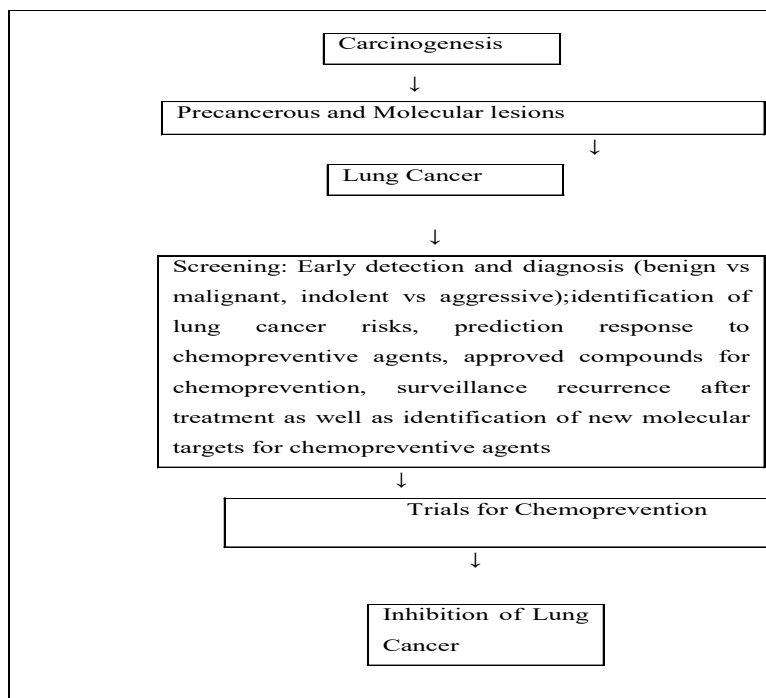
Carcinogenesis

↓

Precancerous and Molecular lesions

↓

Lung Cancer

↓

Screening: Early detection and diagnosis (benign vs malignant, indolent vs aggressive);identification of lung cancer risks, prediction response to chemopreventive agents, approved compounds for chemoprevention, surveillance recurrence after treatment as well as identification of new molecular targets for chemopreventive agents

↓

Trials for Chemoprevention

↓

Inhibition of Lung Cancer